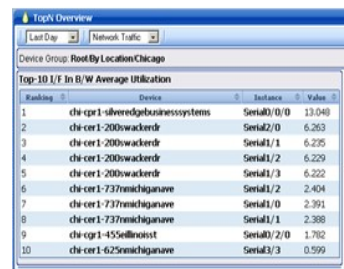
TopN Overview

Last Day
Network Traffic

Device Group: Root/By Location/Chicago

Top-10 I/F In B/W Average Utilization

| Ranking | Device | Instance | Value |
|---|---|---|---|
| 1 | chi-cpr1-silveredgebusinesssystems | Serial0/0/0 | 13.048 |
| 2 | chi-cer1-200swackerdr | Serial2/0 | 6.263 |
| 3 | chi-cer1-200swackerdr | Serial1/1 | 6.235 |
| 4 | chi-cer1-200swackerdr | Serial1/2 | 6.229 |
| 5 | chi-cer1-200swackerdr | Serial1/3 | 6.222 |
| 6 | chi-cer1-737nmichiganave | Serial1/2 | 2.404 |
| 7 | chi-cer1-737nmichiganave | Serial1/0 | 2.391 |
| 8 | chi-cer1-737nmichiganave | Serial1/1 | 2.388 |
| 9 | chi-cgr1-455eillinoisst | Serial0/2/0 | 1.782 |
| 10 | chi-cer1-625nmichiganave | Serial3/3 | 0.599 |